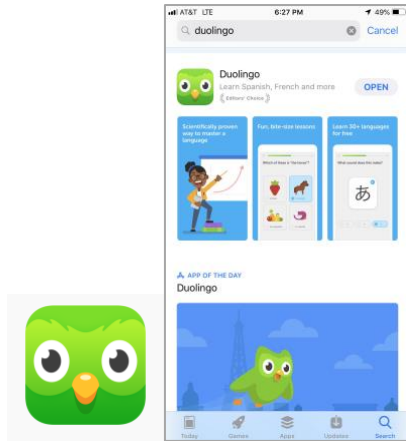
AT&T LTE 6:27 PM 49%

duolingo Cancel

Duolingo
Learn Spanish, French and more
Editors' Choice
OPEN

Scientifically proven way to master a language

Fun, bite-size lessons

Which of these is "the horse"?

Learn 30+ languages for free

What sound does this make?

あ

APP OF THE DAY
Duolingo

Today Games Apps Updates Search